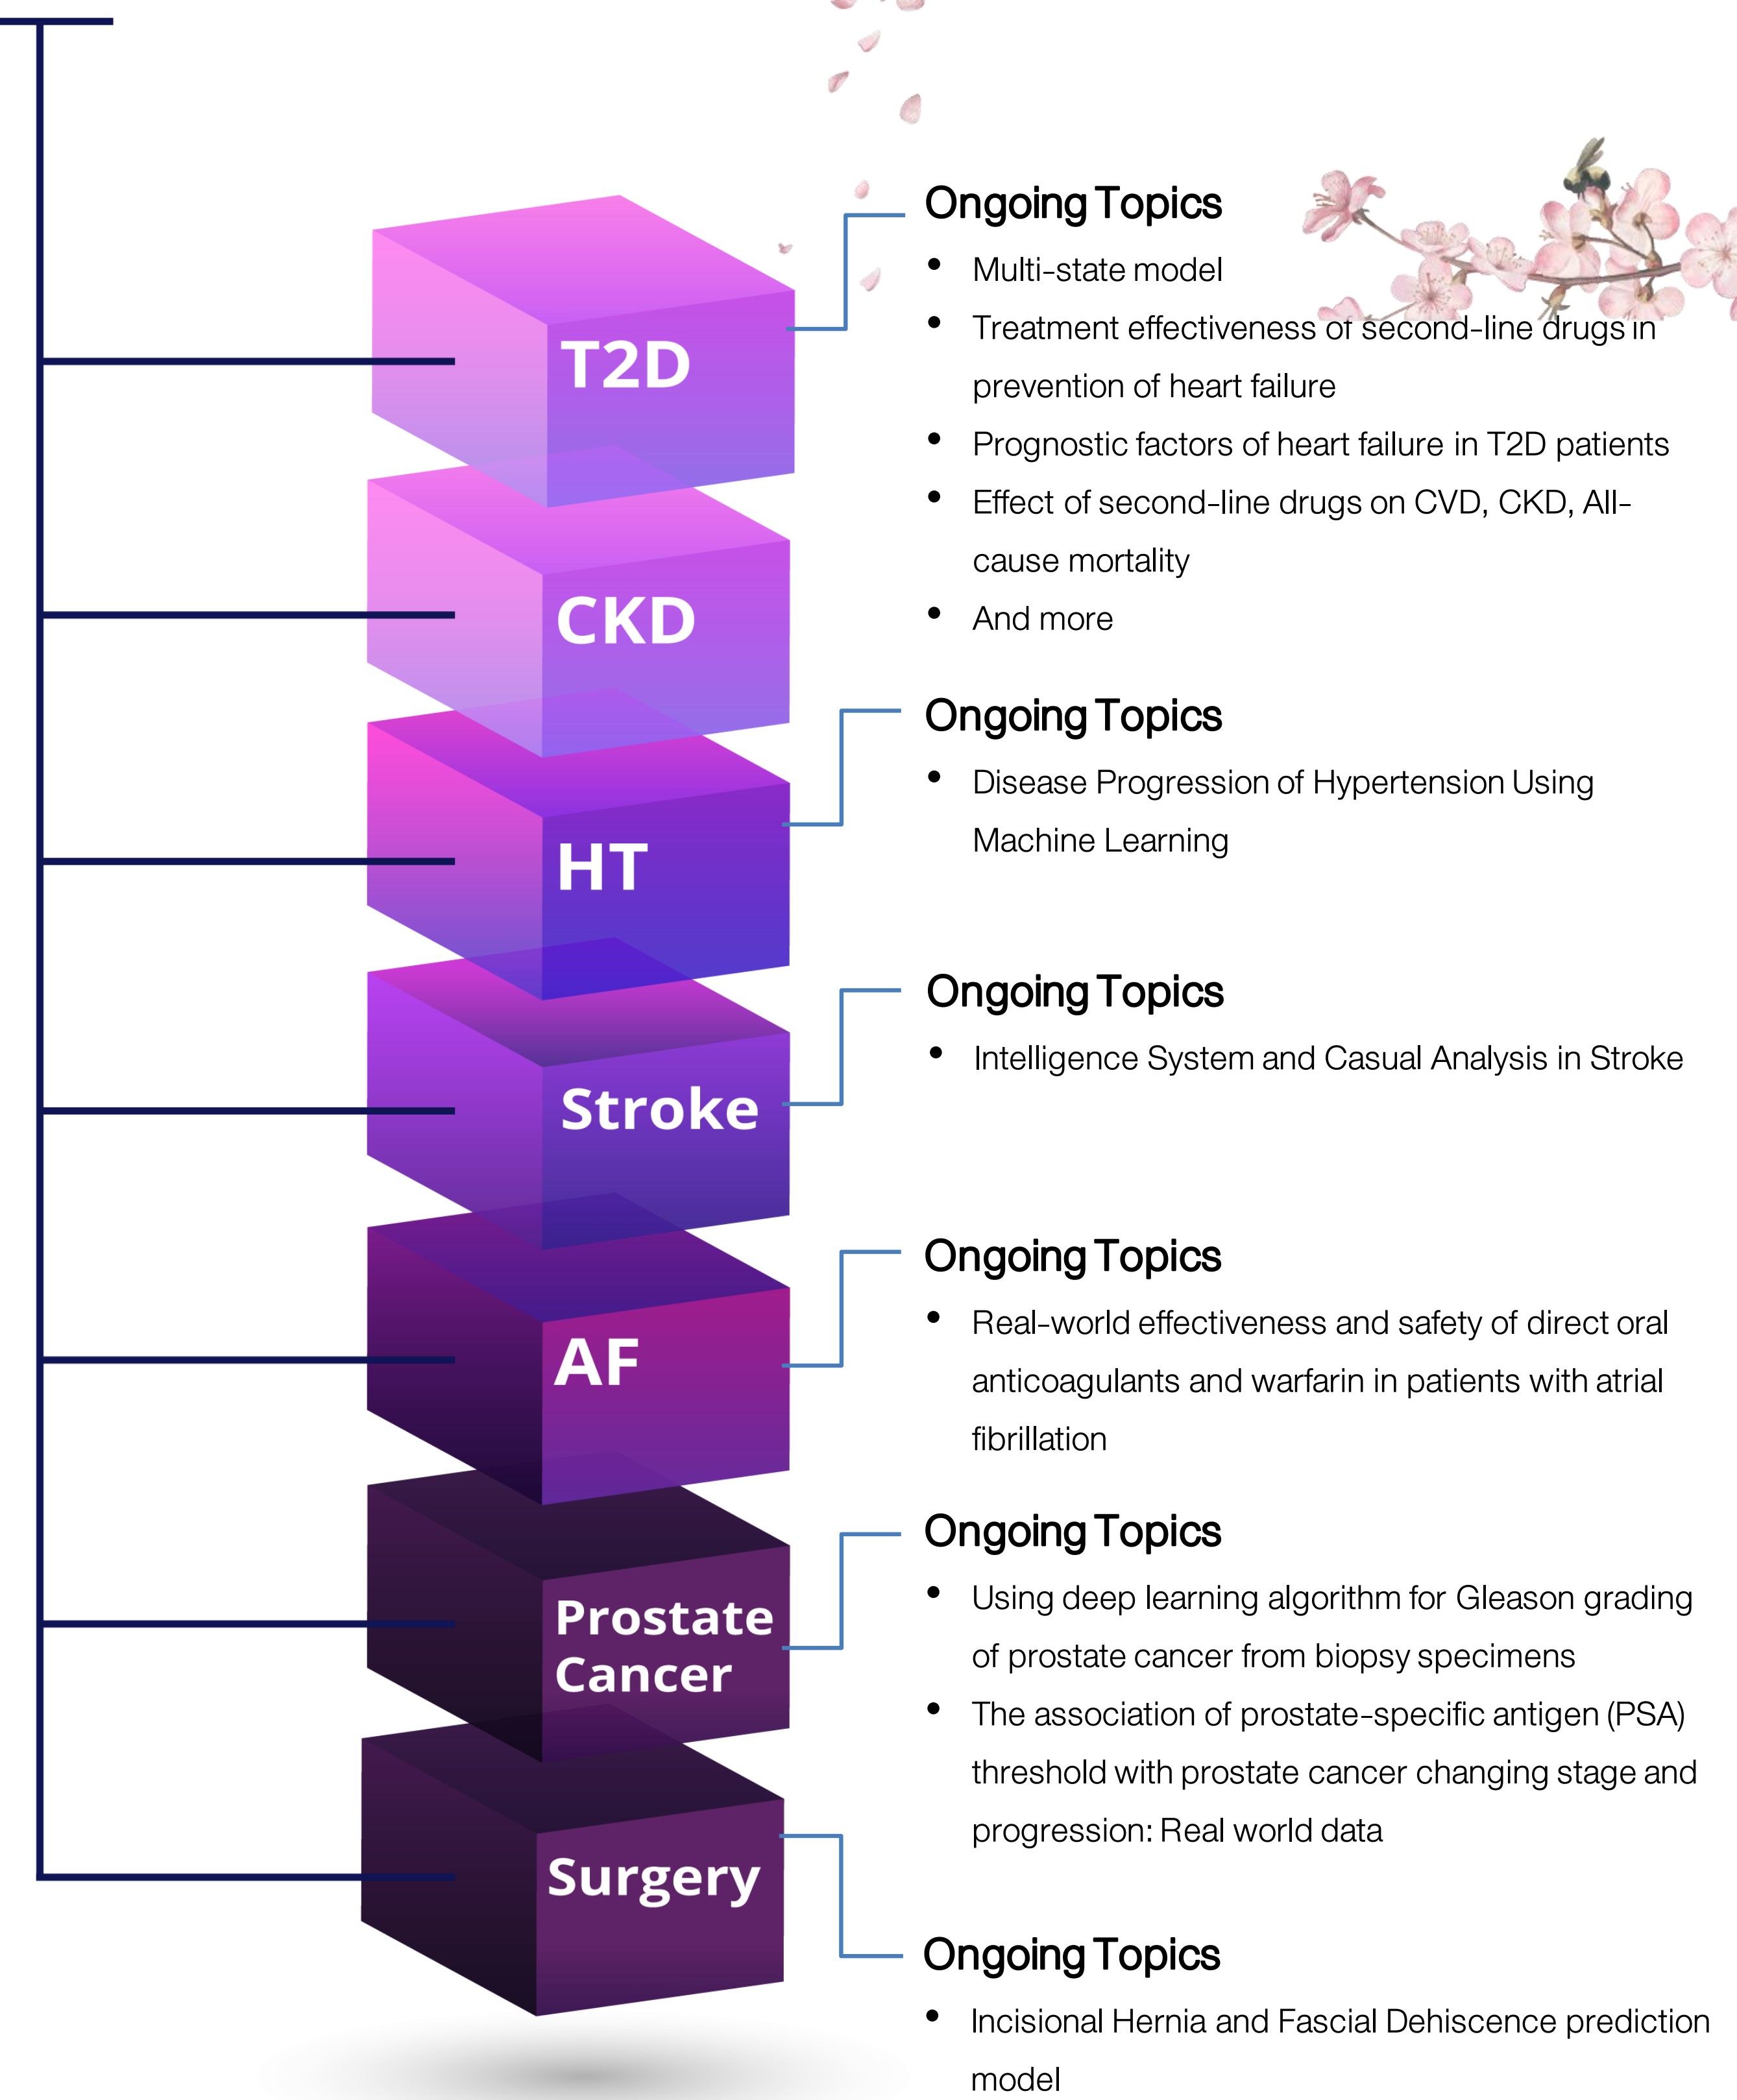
T2D

CKD

HT

Stroke

AF

Prostate Cancer

Surgery

Ongoing Topics

- Multi-state model
- Treatment effectiveness of second-line drugs in prevention of heart failure
- Prognostic factors of heart failure in T2D patients
- Effect of second-line drugs on CVD, CKD, All-cause mortality
- And more

Ongoing Topics

- Disease Progression of Hypertension Using Machine Learning

Ongoing Topics

- Intelligence System and Casual Analysis in Stroke

Ongoing Topics

- Real-world effectiveness and safety of direct oral anticoagulants and warfarin in patients with atrial fibrillation

Ongoing Topics

- Using deep learning algorithm for Gleason grading of prostate cancer from biopsy specimens
- The association of prostate-specific antigen (PSA) threshold with prostate cancer changing stage and progression: Real world data

Ongoing Topics

- Incisional Hernia and Fascial Dehiscence prediction model